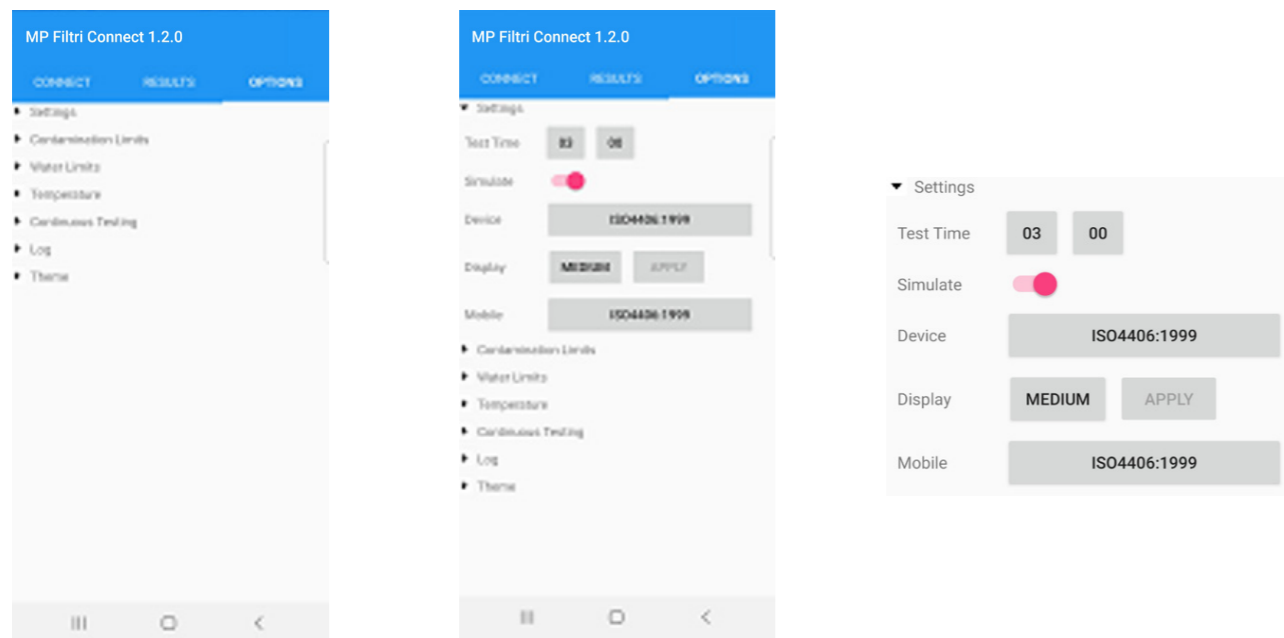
MP Filtri Connect 1.2.0

CONNECT RESULTS OPTIONS

Settings
Contamination Limits
Water Limits
Temperature
Continuous Testing
Log
Theme

MP Filtri Connect 1.2.0

CONNECT RESULTS OPTIONS

Settings
Test Time 03 00
Simulate
Device ISO4406:1999
Display MEDIUM APPLY
Mobile ISO4406:1999
Contamination Limits
Water Limits
Temperature
Continuous Testing
Log
Theme

Settings
Test Time 03 00
Simulate
Device ISO4406:1999
Display MEDIUM APPLY
Mobile ISO4406:1999